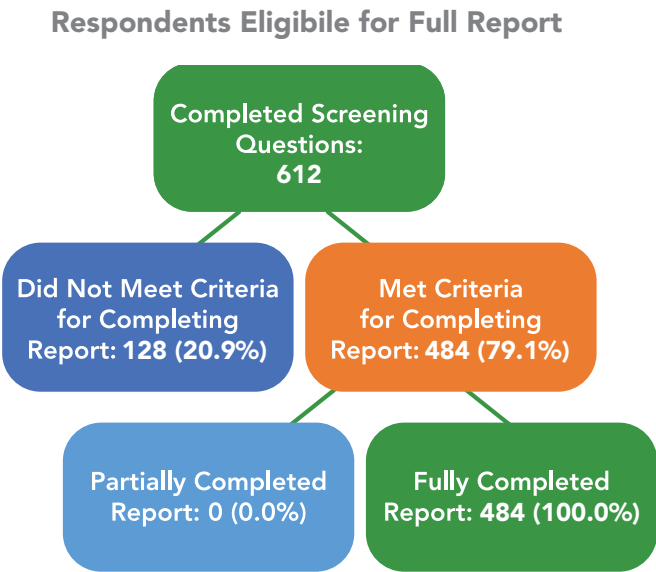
Respondents Eligibile for Full Report

Completed Screening Questions: 612

Did Not Meet Criteria for Completing Report: 128 (20.9%)

Met Criteria for Completing Report: 484 (79.1%)

Partially Completed Report: 0 (0.0%)

Fully Completed Report: 484 (100.0%)